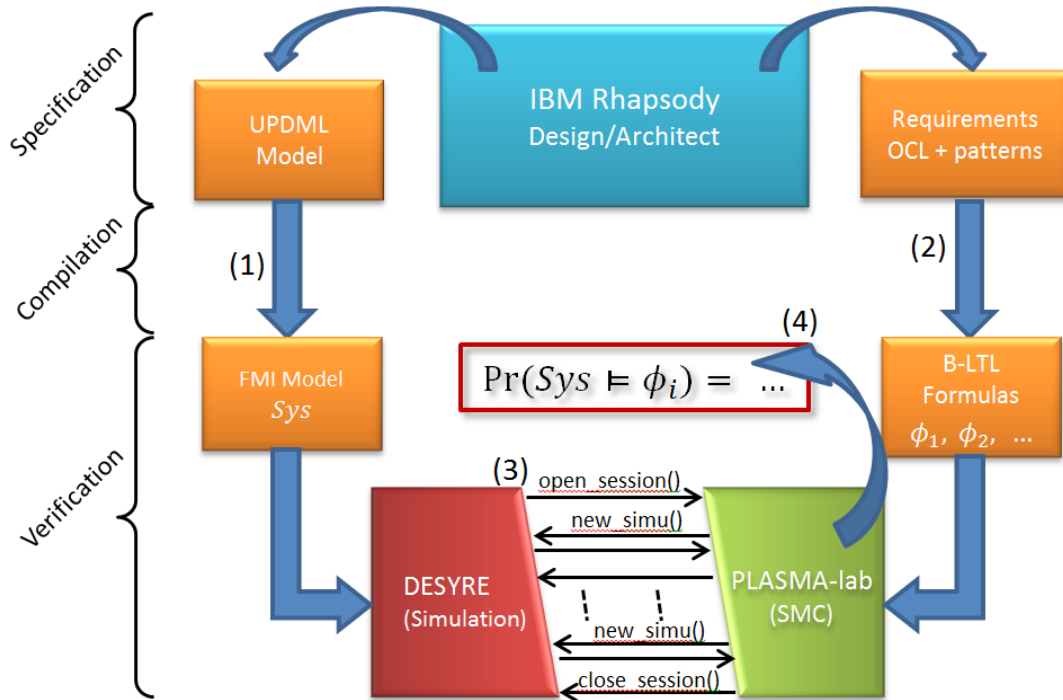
Specification

Compilation

Verification

UPDML Model

IBM Rhapsody Design/Architect

Requirements OCL + patterns

(1)

(2)

(4)

FMI Model $Sys$

$\Pr(Sys \vDash \phi_i) = \;...$

B-LTL Formulas $\phi_1, \phi_2, \;...$

(3)

open_session()

new_simu()

DESYRE (Simulation)

PLASMA-lab (SMC)

new_simu()

close_session()